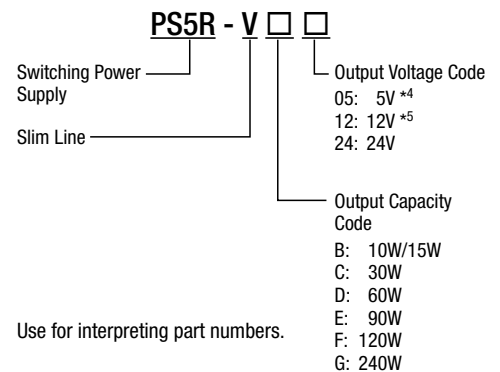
PS5R - V □ □

Switching Power Supply

Slim Line

Output Voltage Code
05: 5V *4
12: 12V *5
24: 24V

Output Capacity Code
B: 10W/15W
C: 30W
D: 60W
E: 90W
F: 120W
G: 240W

Use for interpreting part numbers.